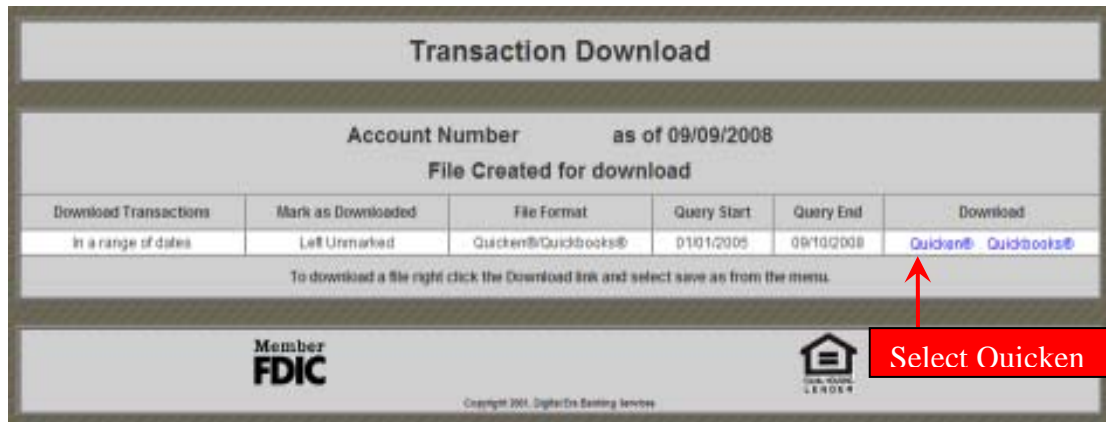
Transaction Download

Account Number as of 09/09/2008

File Created for download

| Download Transactions | Mark as Downloaded | File Format | Query Start | Query End | Download |
|---|---|---|---|---|---|
| In a range of dates | Left Unmarked | Quicken®/Quickbooks® | 01/01/2005 | 09/10/2008 | Quicken® Quickbooks® |

To download a file right click the Download link and select save as from the menu.

Member FDIC

EQUAL HOUSING LENDER

Select Quicken

Copyright 2001, Digital Era Banking Services